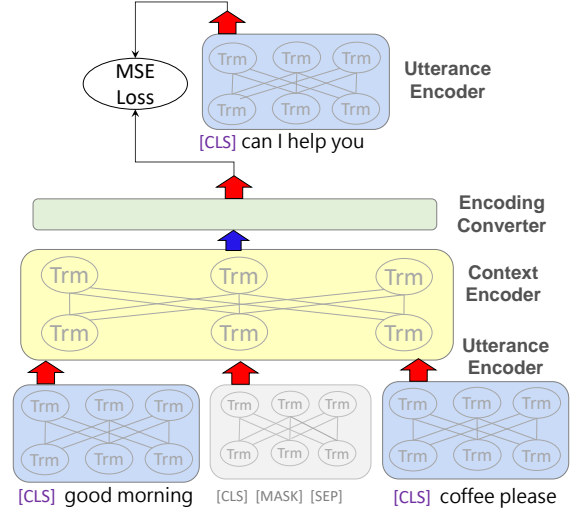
MSE Loss

Trm Trm Trm
Trm Trm Trm

Utterance Encoder

[CLS] can I help you

Encoding Converter

Trm Trm Trm
Trm Trm Trm

Context Encoder

Utterance Encoder

Trm Trm Trm
Trm Trm Trm

Trm Trm Trm
Trm Trm Trm

Trm Trm Trm
Trm Trm Trm

[CLS] good morning

[CLS] [MASK] [SEP]

[CLS] coffee please